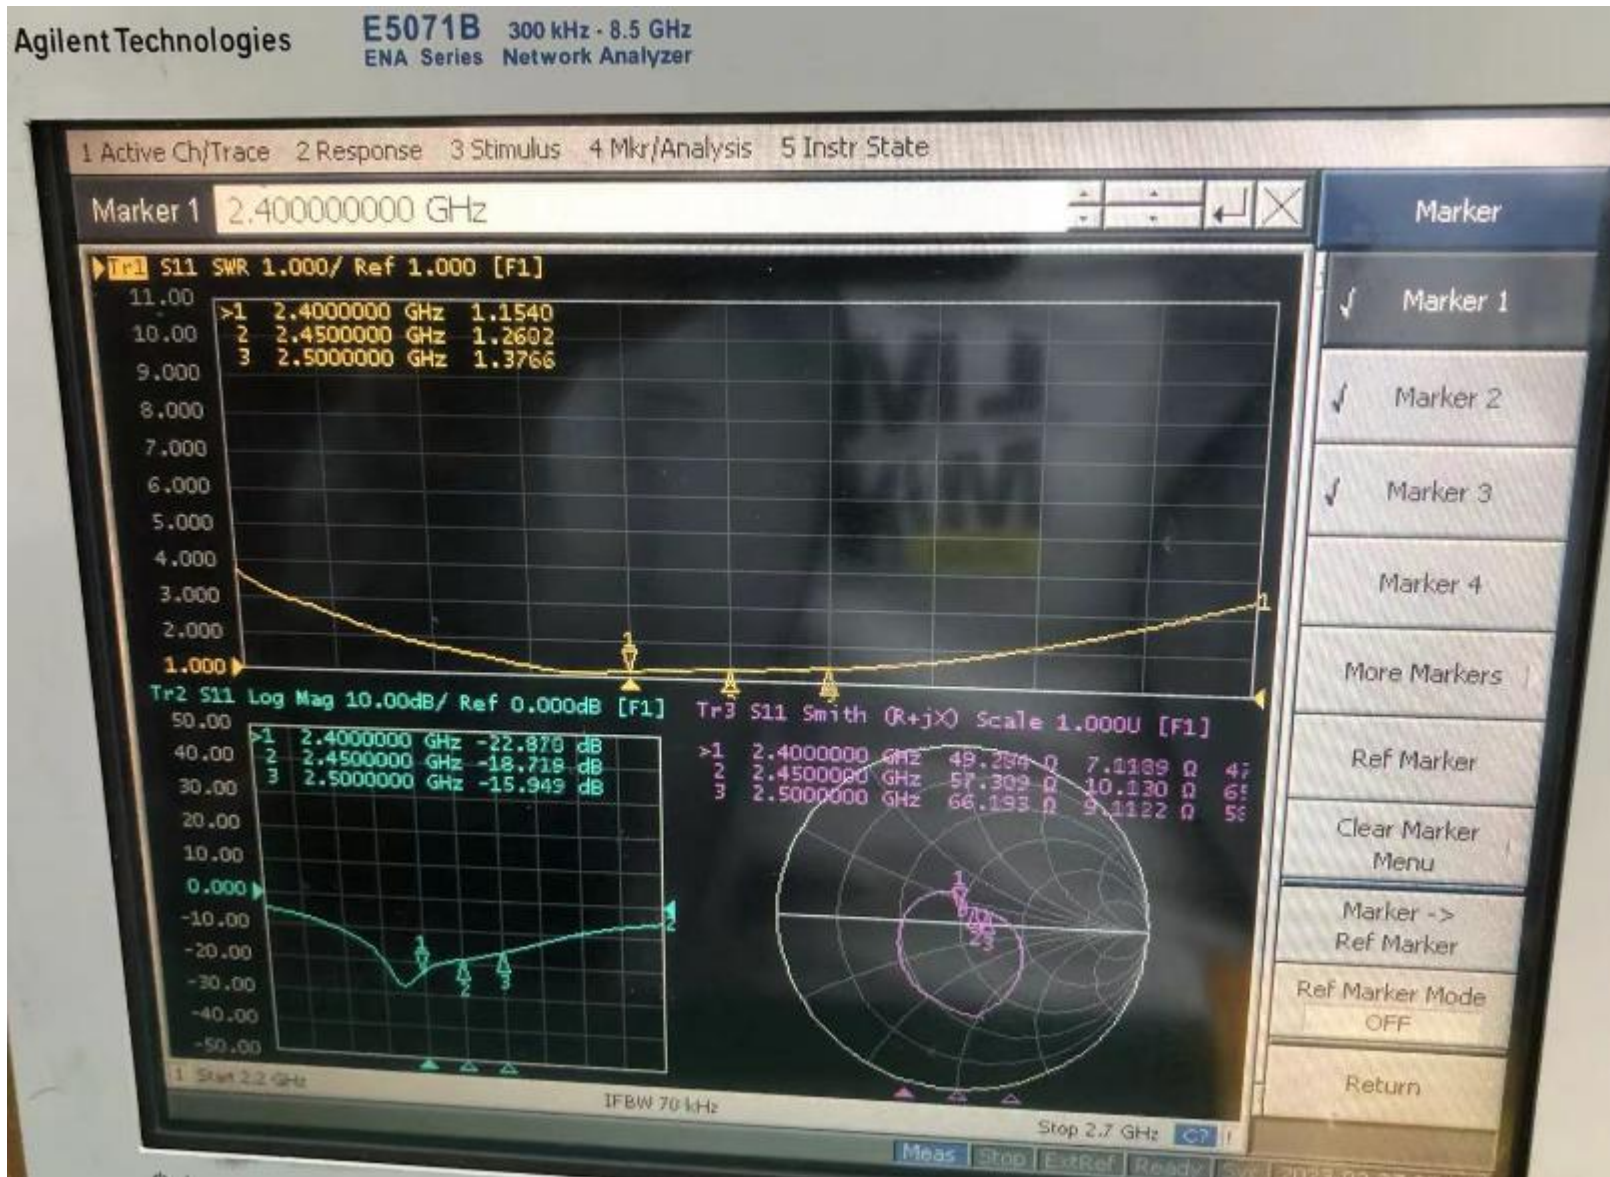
Agilent Technologies E5071B 300 kHz - 8.5 GHz
ENA Series Network Analyzer

1 Active Ch/Trace 2 Response 3 Stimulus 4 Mkr/Analysis 5 Instr State

Marker 1 2.400000000 GHz

Marker

Tr1 S11 SWR 1.000/ Ref 1.000 [F1]
11.00
10.00
9.000
8.000
7.000
6.000
5.000
4.000
3.000
2.000
1.000

>1 2.4000000 GHz 1.1540
2 2.4500000 GHz 1.2602
3 2.5000000 GHz 1.3766

Tr2 S11 Log Mag 10.00dB/ Ref 0.000dB [F1]
50.00
40.00
30.00
20.00
10.00
0.000
-10.00
-20.00
-30.00
-40.00
-50.00

>1 2.4000000 GHz -22.870 dB
2 2.4500000 GHz -18.718 dB
3 2.5000000 GHz -15.949 dB

Tr3 S11 Smith (R+jX) Scale 1.000U [F1]
>1 2.4000000 GHz 49.284 Ω 7.1189 Ω 47
2 2.4500000 GHz 57.309 Ω 10.130 Ω 65
3 2.5000000 GHz 66.193 Ω 9.1122 Ω 58

Marker 1
Marker 2
Marker 3
Marker 4
More Markers
Ref Marker
Clear Marker Menu
Marker -> Ref Marker
Ref Marker Mode OFF
Return

1 Start 2.2 GHz
IFBW 70 kHz
Stop 2.7 GHz
Meas Stop ExtRef Ready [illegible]